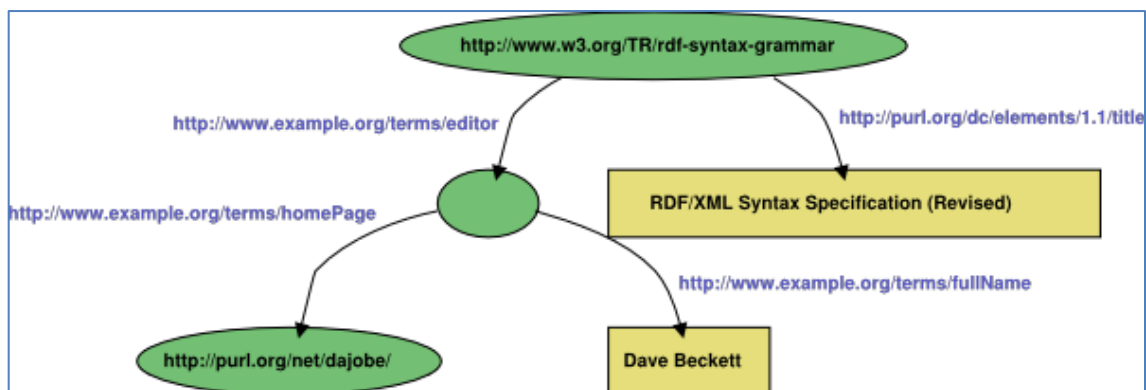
http://www.w3.org/TR/rdf-syntax-grammar

http://www.example.org/terms/editor

http://purl.org/dc/elements/1.1/title

http://www.example.org/terms/homePage

RDF/XML Syntax Specification (Revised)

http://www.example.org/terms/fullName

http://purl.org/net/dajobe/

Dave Beckett